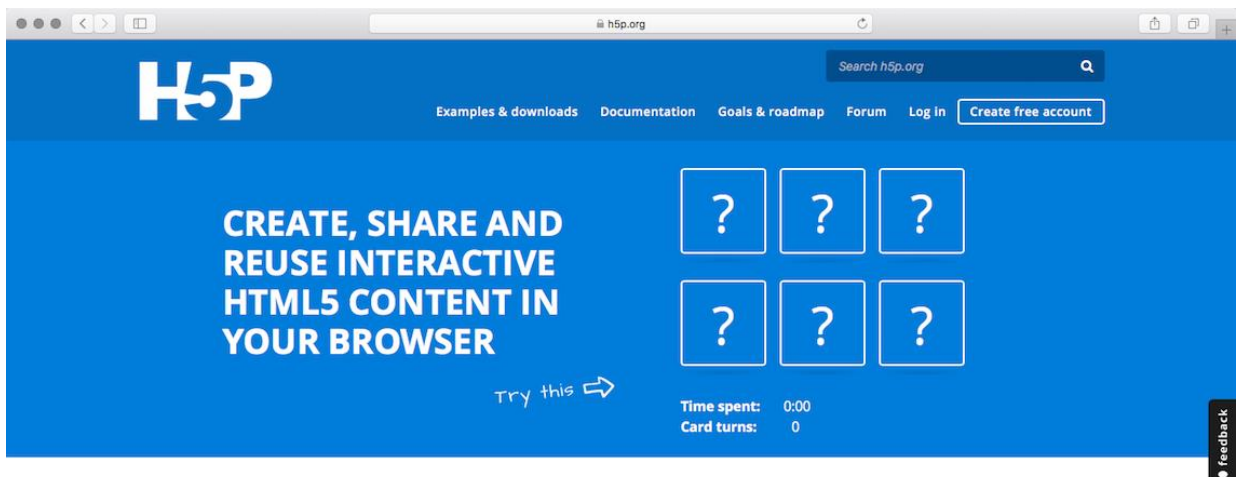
h5p.org

H5P

Search h5p.org

Examples & downloads Documentation Goals & roadmap Forum Log in Create free account

CREATE, SHARE AND REUSE INTERACTIVE HTML5 CONTENT IN YOUR BROWSER

Try this

? ? ?
? ? ?

Time spent: 0:00
Card turns: 0

feedback